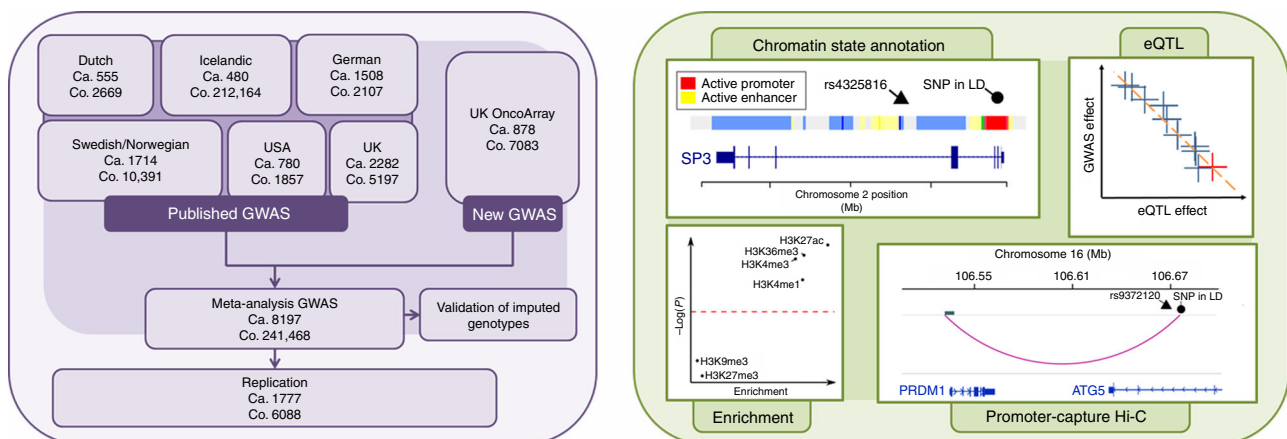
Dutch
Ca. 555
Co. 2669

Icelandic
Ca. 480
Co. 212,164

German
Ca. 1508
Co. 2107

UK OncoArray
Ca. 878
Co. 7083

Swedish/Norwegian
Ca. 1714
Co. 10,391

USA
Ca. 780
Co. 1857

UK
Ca. 2282
Co. 5197

Published GWAS

New GWAS

Meta-analysis GWAS
Ca. 8197
Co. 241,468

Validation of imputed genotypes

Replication
Ca. 1777
Co. 6088

Chromatin state annotation

Active promoter
Active enhancer

rs4325816

SNP in LD

SP3

Chromosome 2 position
(Mb)

eQTL

GWAS effect

eQTL effect

H3K27ac
H3K36me3
H3K4me3
H3K4me1

$-\text{Log}(P)$

H3K9me3
H3K27me3

Enrichment

Enrichment

Chromosome 16 (Mb)

106.55
106.61
106.67

rs9372120
SNP in LD

PRDM1

ATG5

Promoter-capture Hi-C